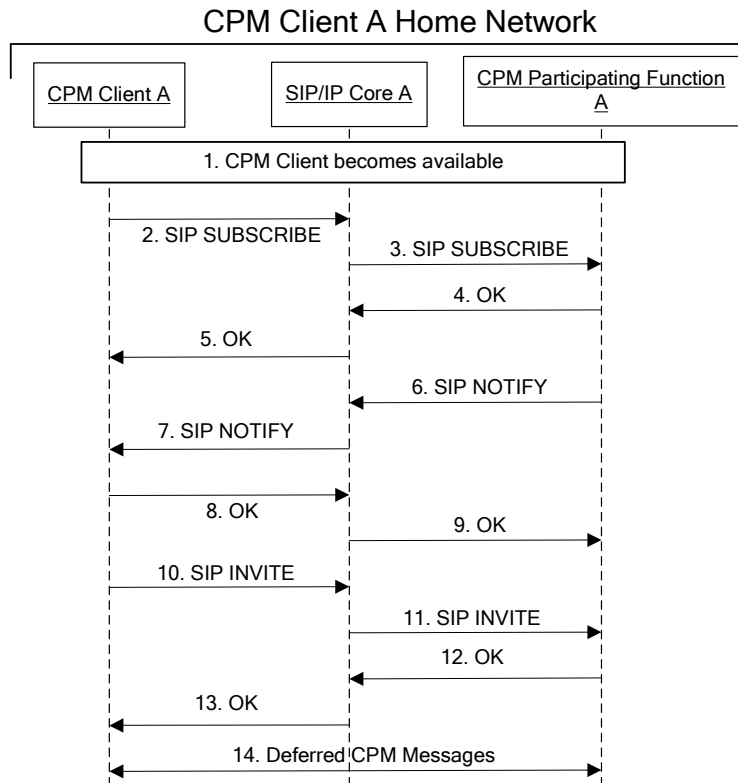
CPM Client A Home Network

CPM Client A

SIP/IP Core A

CPM Participating Function A

1. CPM Client becomes available

2. SIP SUBSCRIBE

3. SIP SUBSCRIBE

4. OK

5. OK

6. SIP NOTIFY

7. SIP NOTIFY

8. OK

9. OK

10. SIP INVITE

11. SIP INVITE

12. OK

13. OK

14. Deferred CPM Messages